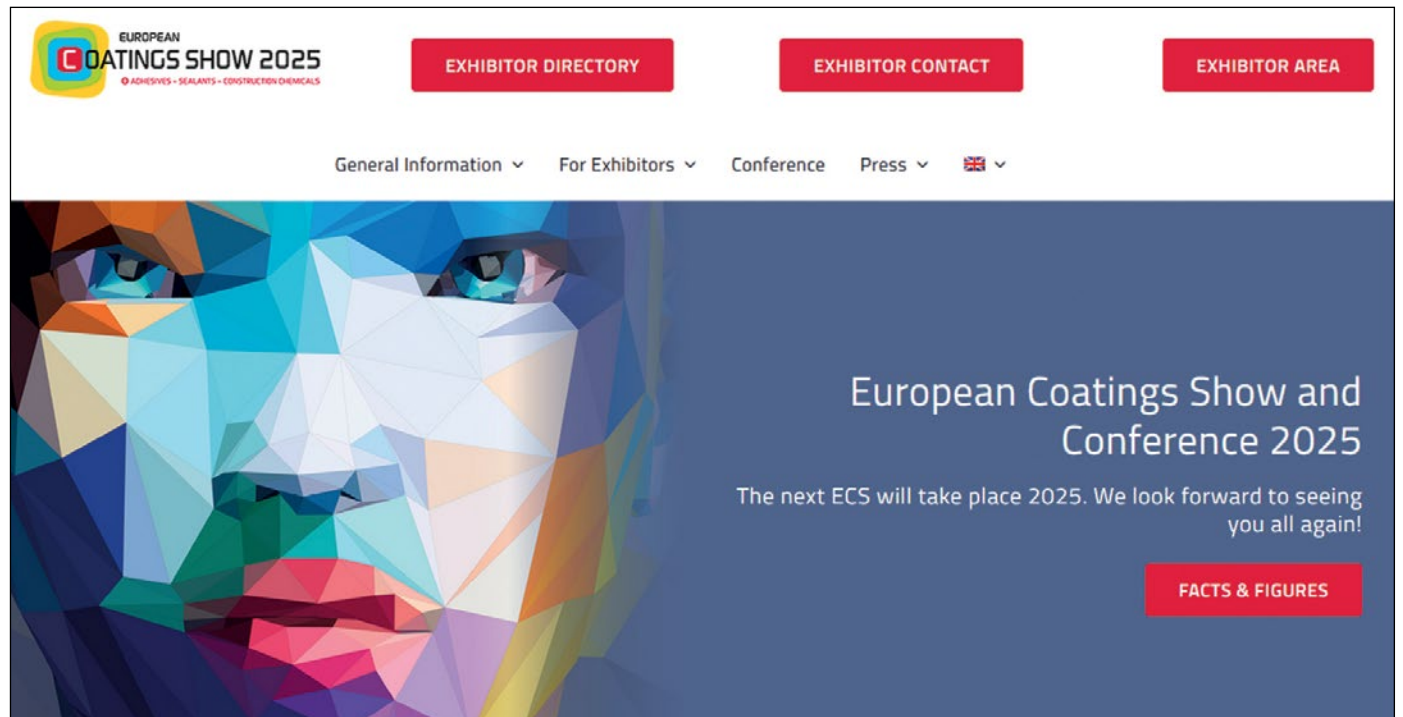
EUROPEAN
COATINGS SHOW 2025
ADHESIVES • SEALANTS • CONSTRUCTION CHEMICALS

EXHIBITOR DIRECTORY

EXHIBITOR CONTACT

EXHIBITOR AREA

General Information For Exhibitors Conference Press

European Coatings Show and Conference 2025

The next ECS will take place 2025. We look forward to seeing you all again!

FACTS & FIGURES